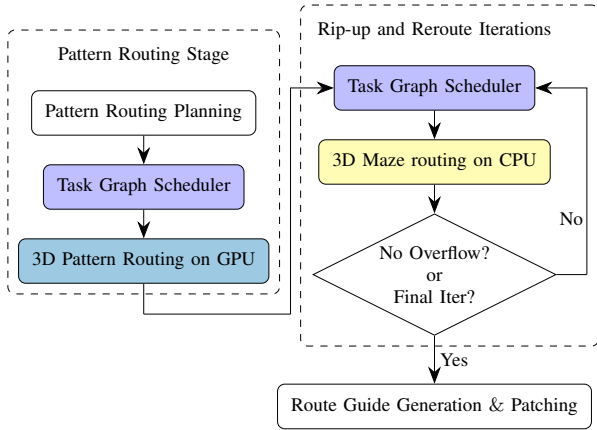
Pattern Routing Stage

Pattern Routing Planning

Task Graph Scheduler

3D Pattern Routing on GPU

Rip-up and Reroute Iterations

Task Graph Scheduler

3D Maze routing on CPU

No Overflow? or Final Iter?

No

Yes

Route Guide Generation & Patching